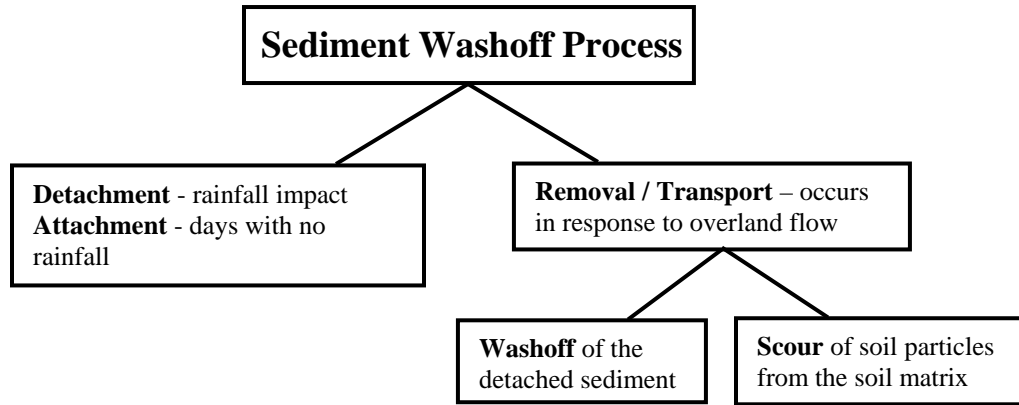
Sediment Washoff Process

Detachment - rainfall impact
Attachment - days with no rainfall

Removal / Transport – occurs in response to overland flow

Washoff of the detached sediment

Scour of soil particles from the soil matrix